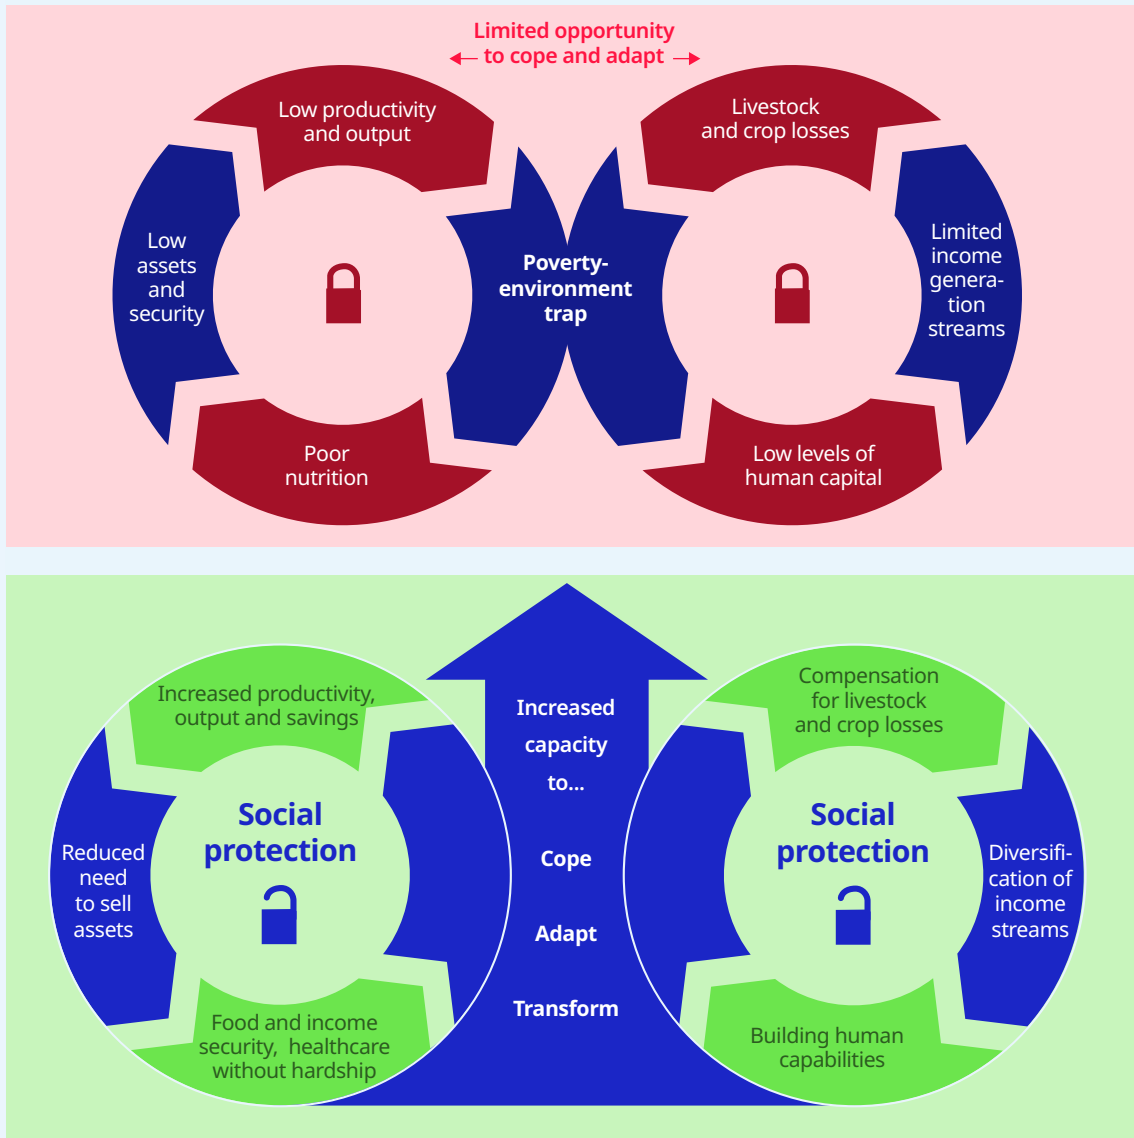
Limited opportunity to cope and adapt

Low productivity and output

Low assets and security

Poor nutrition

Poverty-environment trap

Livestock and crop losses

Limited income generation streams

Low levels of human capital

Increased productivity, output and savings

Reduced need to sell assets

Social protection

Food and income security, healthcare without hardship

Increased capacity to...

Cope

Adapt

Transform

Compensation for livestock and crop losses

Social protection

Diversification of income streams

Building human capabilities